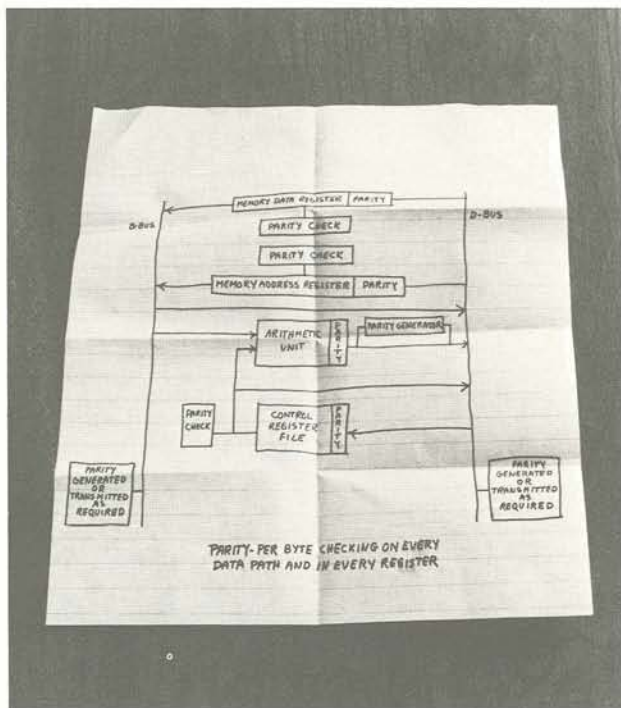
MEMORY DATA REGISTER | PARITY

B-BUS

D-BUS

PARITY CHECK

PARITY CHECK

MEMORY ADDRESS REGISTER | PARITY

ARITHMETIC UNIT

PARITY

PARITY GENERATOR

PARITY CHECK

CONTROL REGISTER FILE

PARITY

PARITY GENERATED OR TRANSMITTED AS REQUIRED

PARITY GENERATED OR TRANSMITTED AS REQUIRED

PARITY- PER BYTE CHECKING ON EVERY DATA PATH AND IN EVERY REGISTER